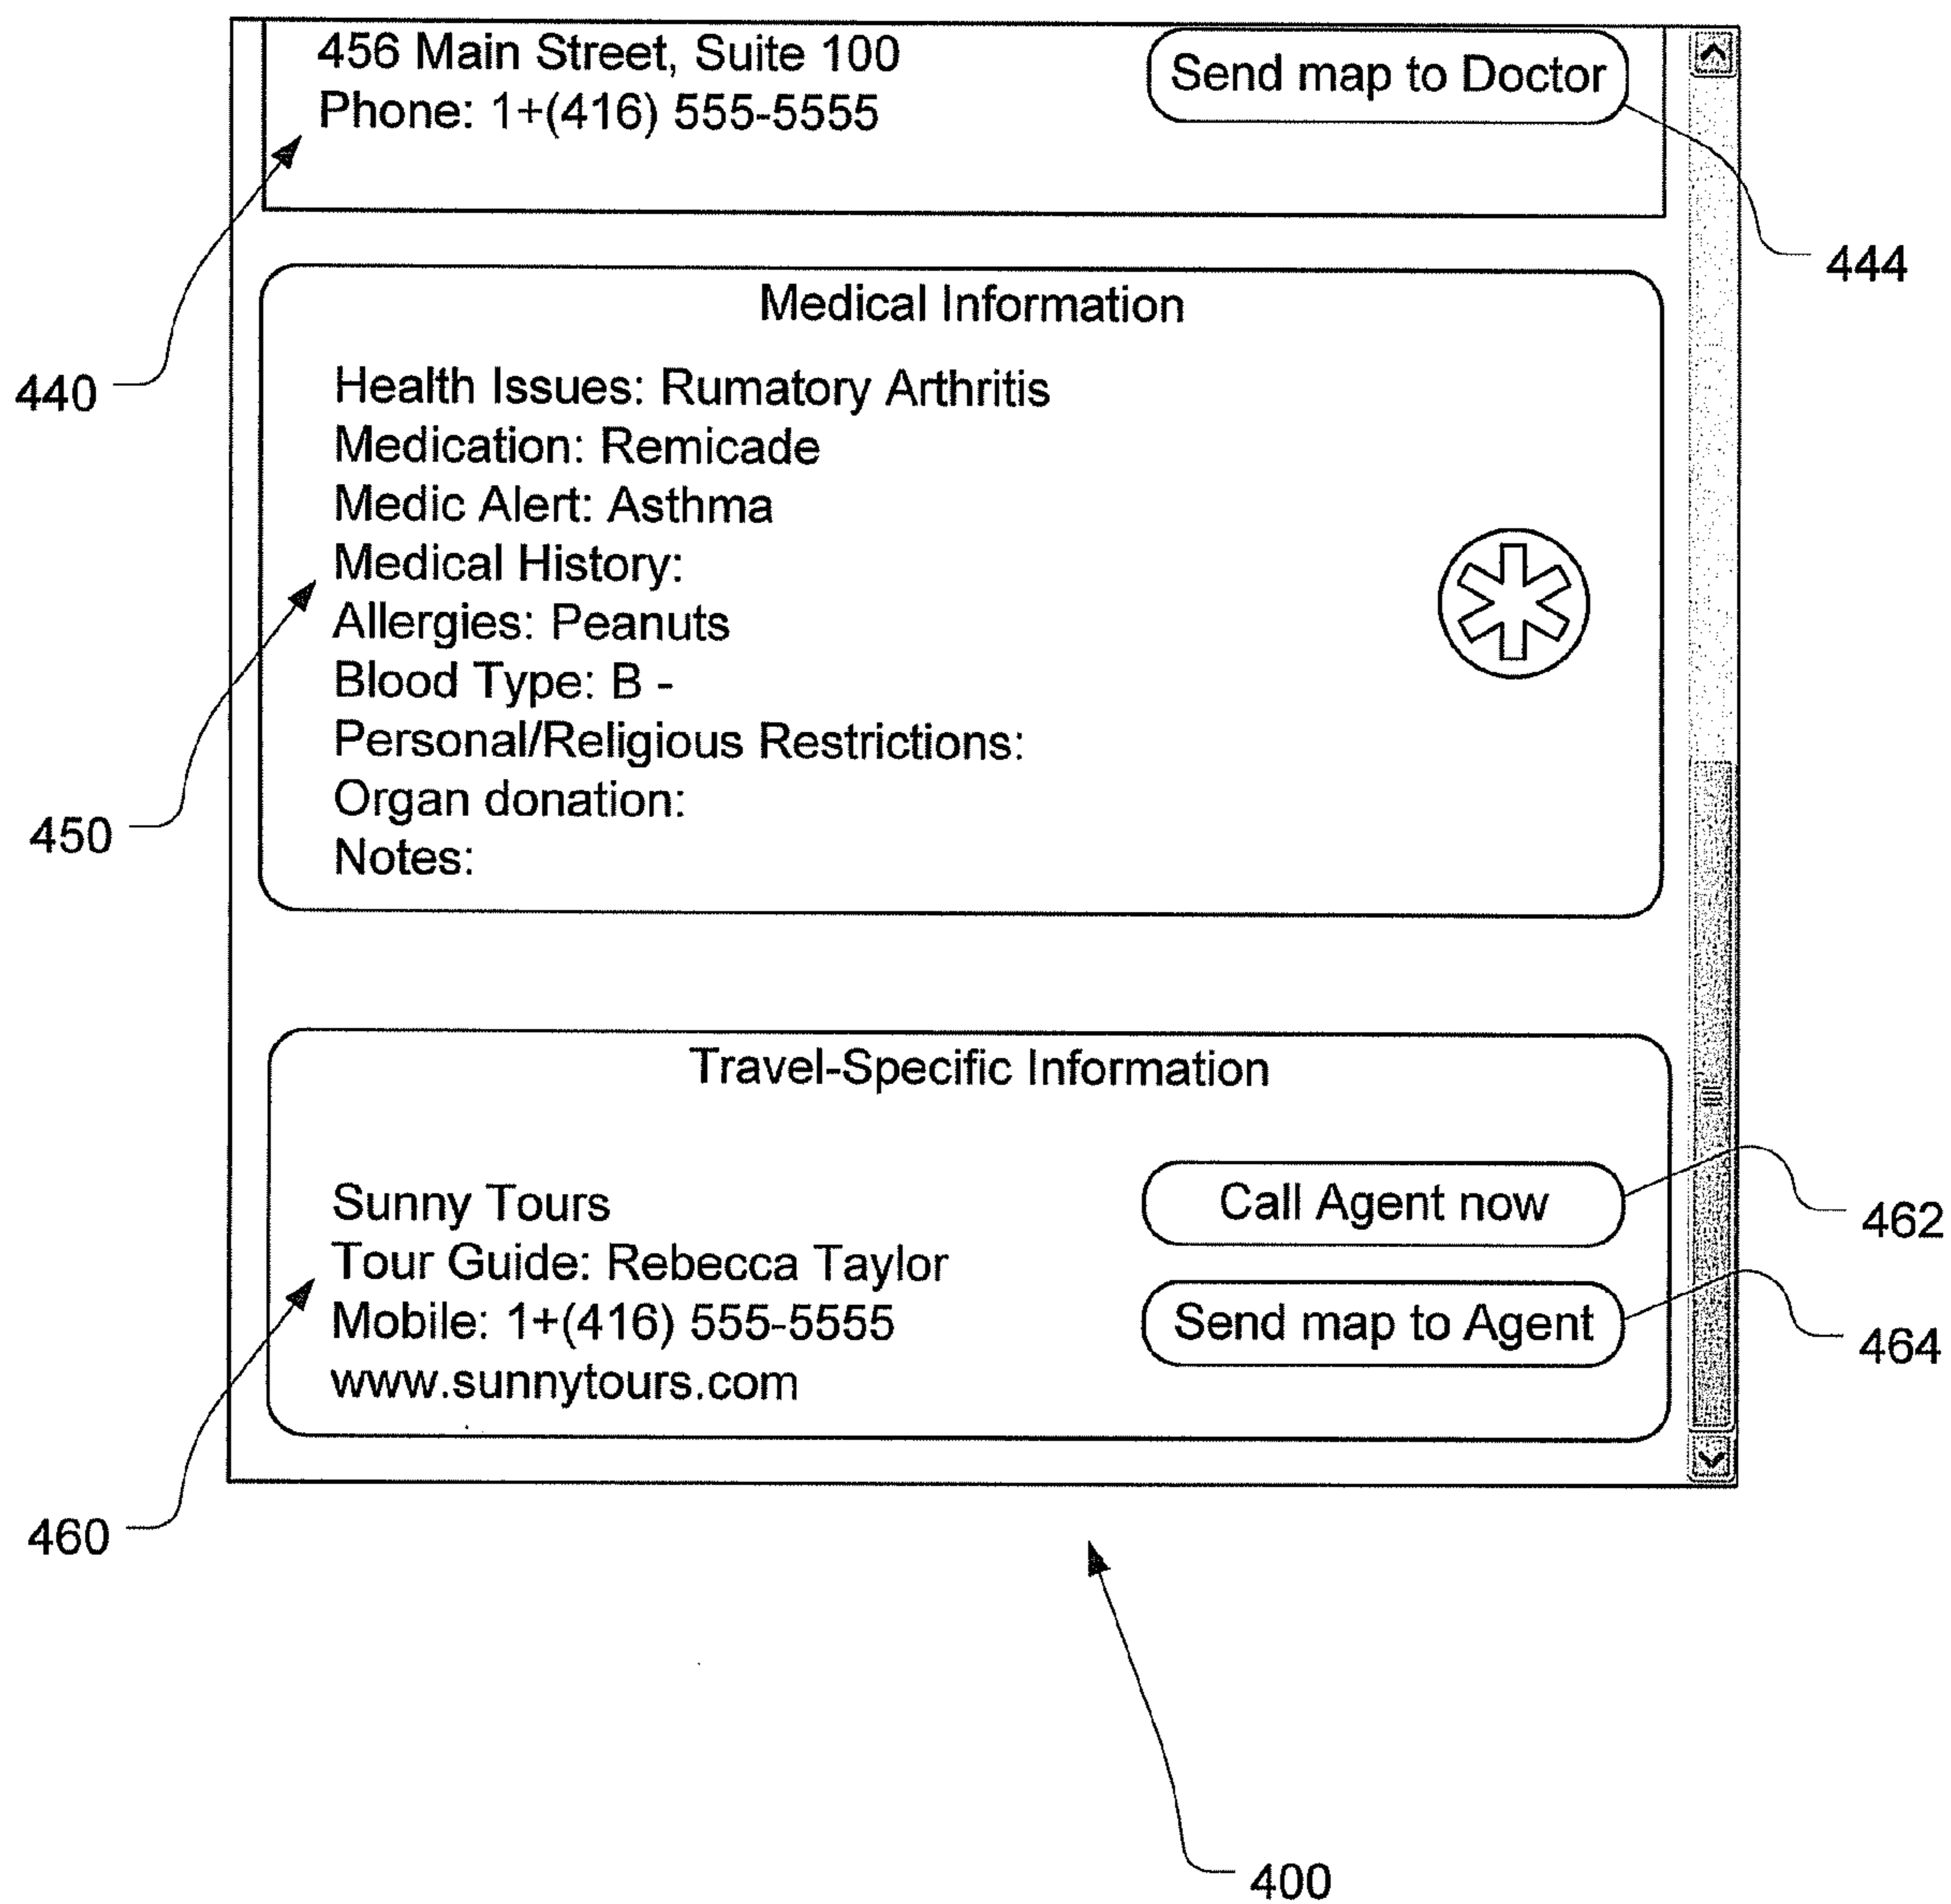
456 Main Street, Suite 100
Phone: 1+(416) 555-5555

Send map to Doctor

444

440

Medical Information

Health Issues: Rumatory Arthritis
Medication: Remicade
Medic Alert: Asthma
Medical History:
Allergies: Peanuts
Blood Type: B -
Personal/Religious Restrictions:
Organ donation:
Notes:

450

Travel-Specific Information

Sunny Tours
Tour Guide: Rebecca Taylor
Mobile: 1+(416) 555-5555
www.sunnytours.com

Call Agent now

462

Send map to Agent

464

460

400